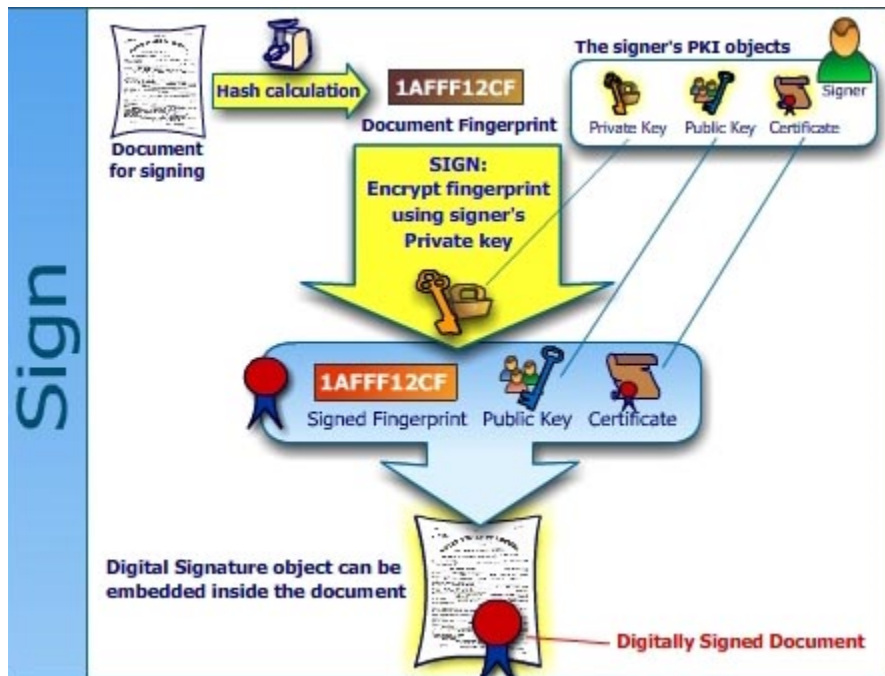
Sign

Document for signing

Hash calculation

1AFFF12CF

Document Fingerprint

The signer's PKI objects

Signer

Private Key

Public Key

Certificate

SIGN:
Encrypt fingerprint using signer's Private key

1AFFF12CF

Signed Fingerprint

Public Key

Certificate

Digital Signature object can be embedded inside the document

Digitally Signed Document